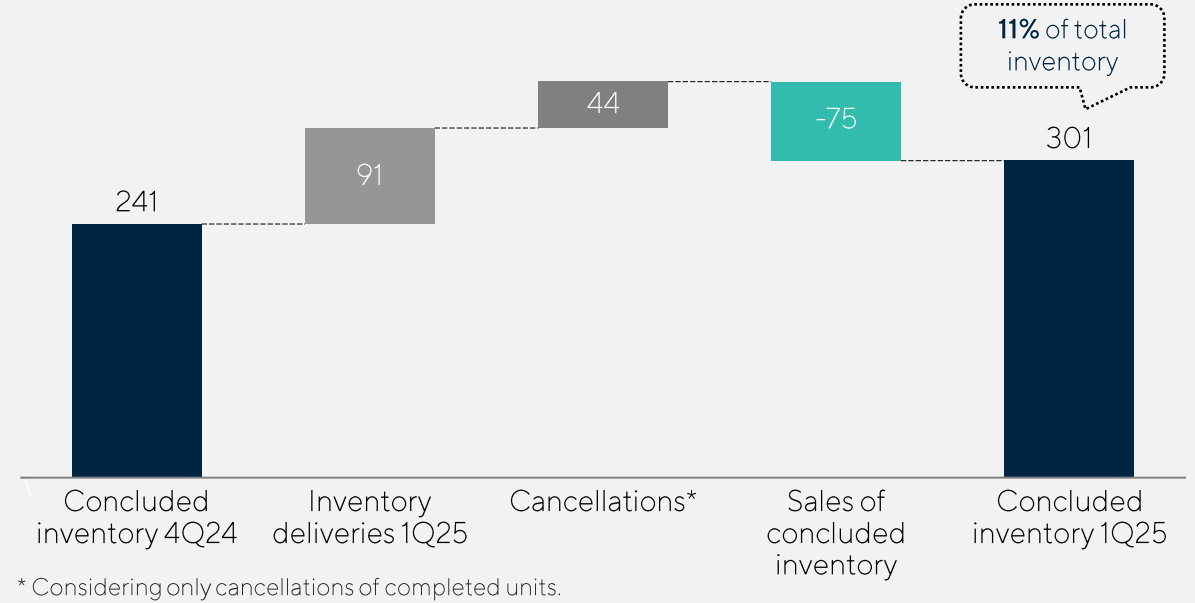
11% of total inventory

241

91

44

-75

301

Concluded inventory 4Q24

Inventory deliveries 1Q25

Cancellations*

Sales of concluded inventory

Concluded inventory 1Q25

* Considering only cancellations of completed units.